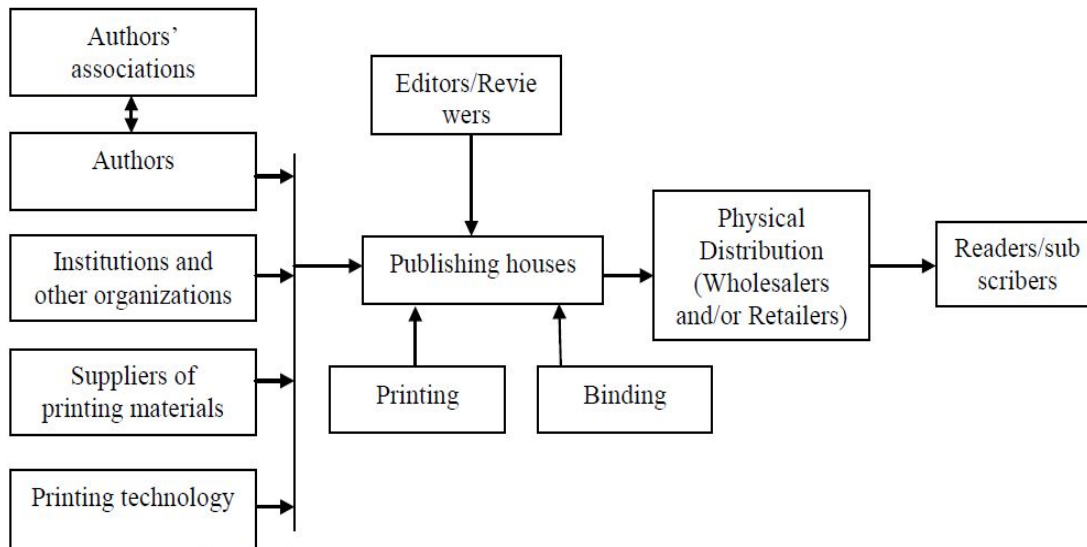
Authors' associations

Authors

Institutions and other organizations

Suppliers of printing materials

Printing technology

Editors/Revie wers

Publishing houses

Printing

Binding

Physical Distribution (Wholesalers and/or Retailers)

Readers/sub scribers